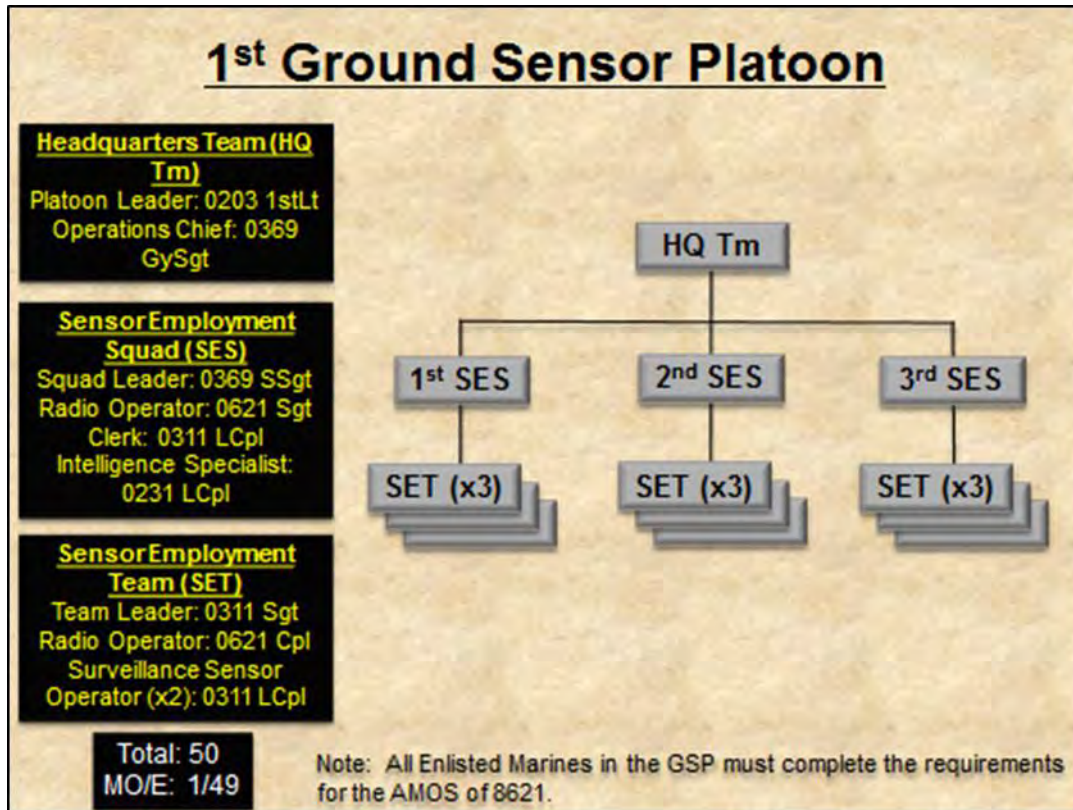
1st Ground Sensor Platoon

Headquarters Team (HQ Tm)
Platoon Leader: 0203 1stLt
Operations Chief: 0369 GySgt

Sensor Employment Squad (SES)
Squad Leader: 0369 SSgt
Radio Operator: 0621 Sgt
Clerk: 0311 LCpl
Intelligence Specialist: 0231 LCpl

Sensor Employment Team (SET)
Team Leader: 0311 Sgt
Radio Operator: 0621 Cpl
Surveillance Sensor Operator (x2): 0311 LCpl

Total: 50
MO/E: 1/49

HQ Tm

1st SES

2nd SES

3rd SES

SET (x3)

SET (x3)

SET (x3)

Note: All Enlisted Marines in the GSP must complete the requirements for the AMOS of 8621.